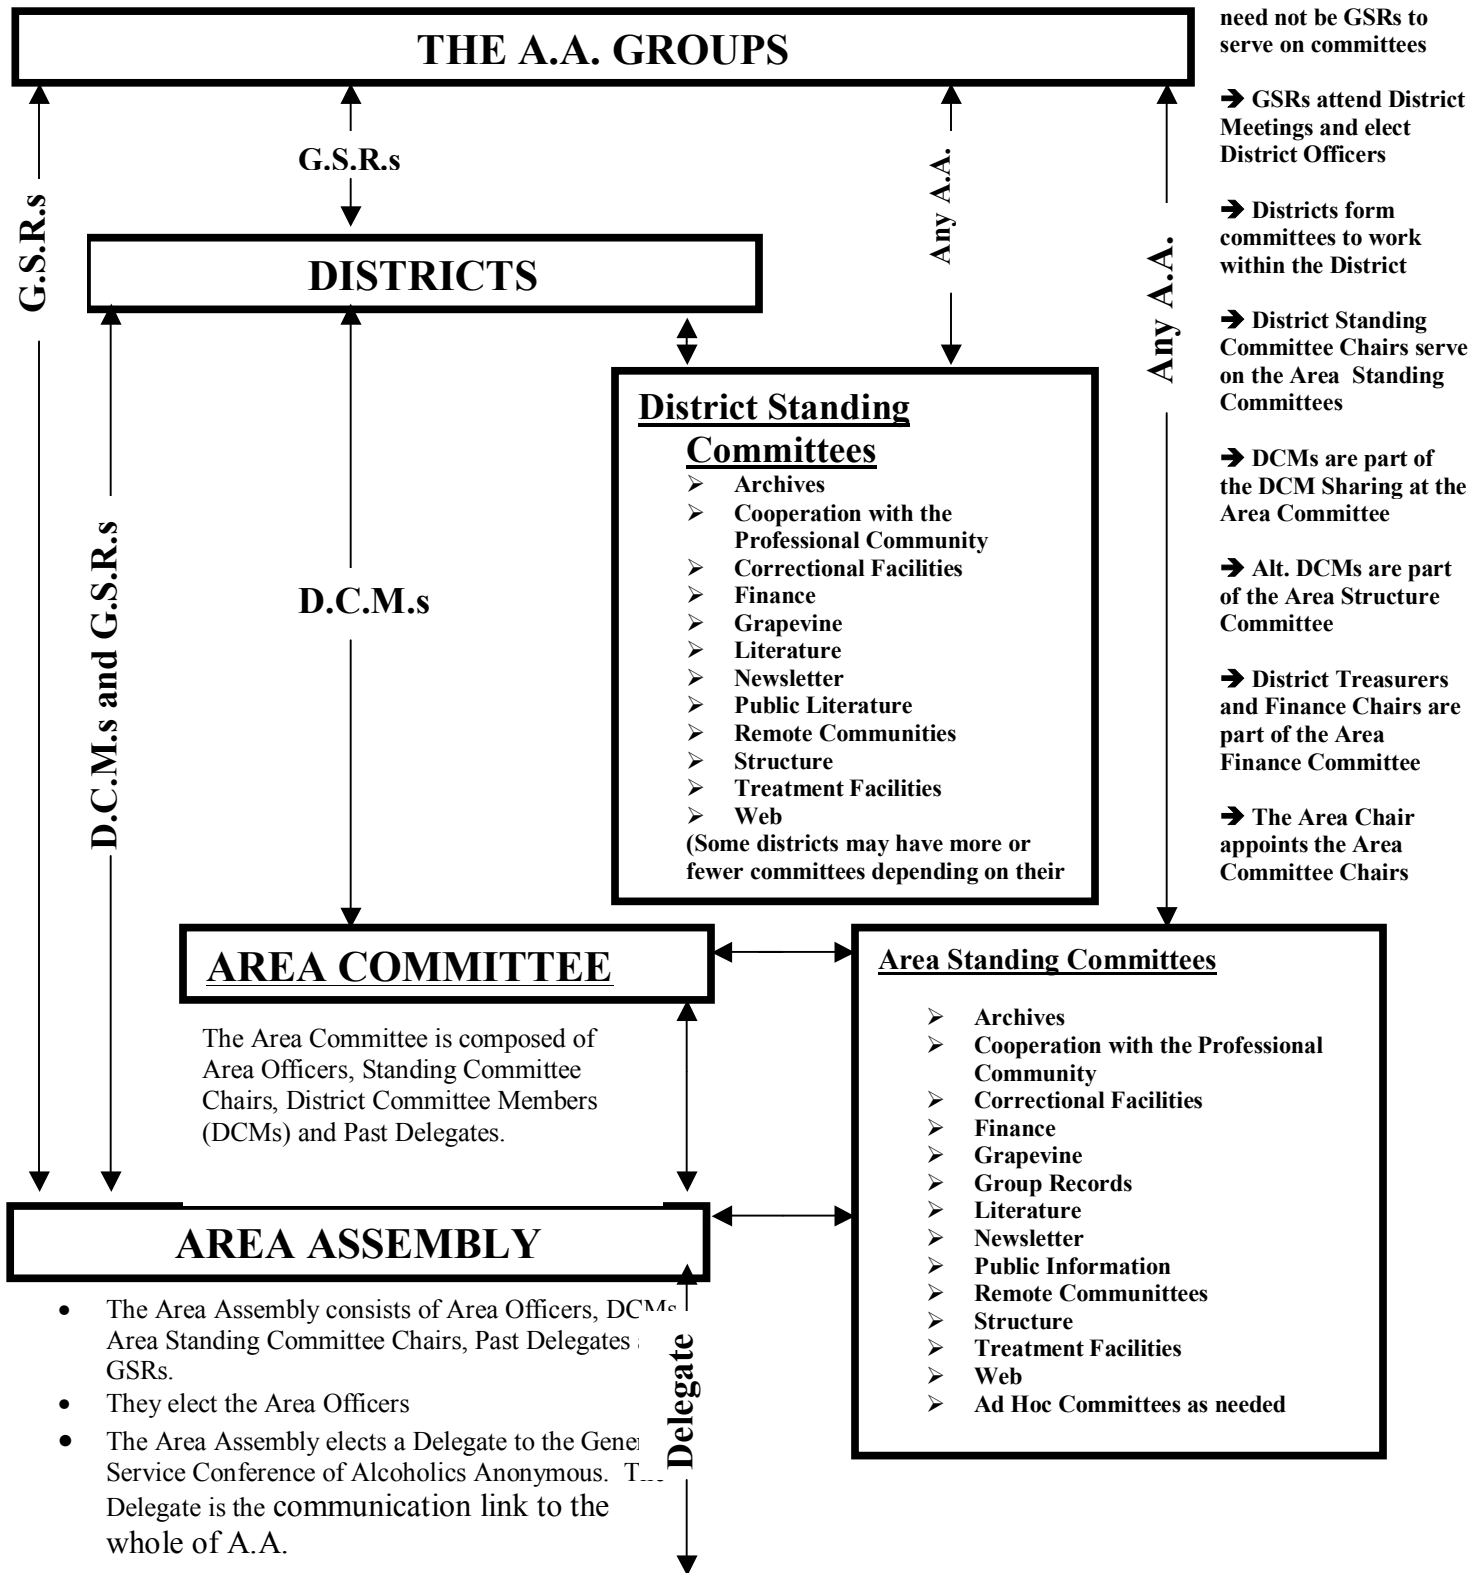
THE A.A. GROUPS

need not be GSRs to serve on committees

→ GSRs attend District Meetings and elect District Officers

→ Districts form committees to work within the District

→ District Standing Committee Chairs serve on the Area Standing Committees

→ DCMs are part of the DCM Sharing at the Area Committee

→ Alt. DCMs are part of the Area Structure Committee

→ District Treasurers and Finance Chairs are part of the Area Finance Committee

→ The Area Chair appoints the Area Committee Chairs

G.S.R.s

G.S.R.s

Any A.A.

Any A.A.

DISTRICTS

D.C.M.s and G.S.R.s

D.C.M.s

District Standing Committees
- Archives
- Cooperation with the Professional Community
- Correctional Facilities
- Finance
- Grapevine
- Literature
- Newsletter
- Public Literature
- Remote Communities
- Structure
- Treatment Facilities
- Web

(Some districts may have more or fewer committees depending on their

AREA COMMITTEE

The Area Committee is composed of Area Officers, Standing Committee Chairs, District Committee Members (DCMs) and Past Delegates.

Area Standing Committees
- Archives
- Cooperation with the Professional Community
- Correctional Facilities
- Finance
- Grapevine
- Group Records
- Literature
- Newsletter
- Public Information
- Remote Communittees
- Structure
- Treatment Facilities
- Web
- Ad Hoc Committees as needed

AREA ASSEMBLY

- The Area Assembly consists of Area Officers, DCMs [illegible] Area Standing Committee Chairs, Past Delegates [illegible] GSRs.
- They elect the Area Officers
- The Area Assembly elects a Delegate to the Gener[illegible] Service Conference of Alcoholics Anonymous. T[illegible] Delegate is the communication link to the whole of A.A.

Delegate